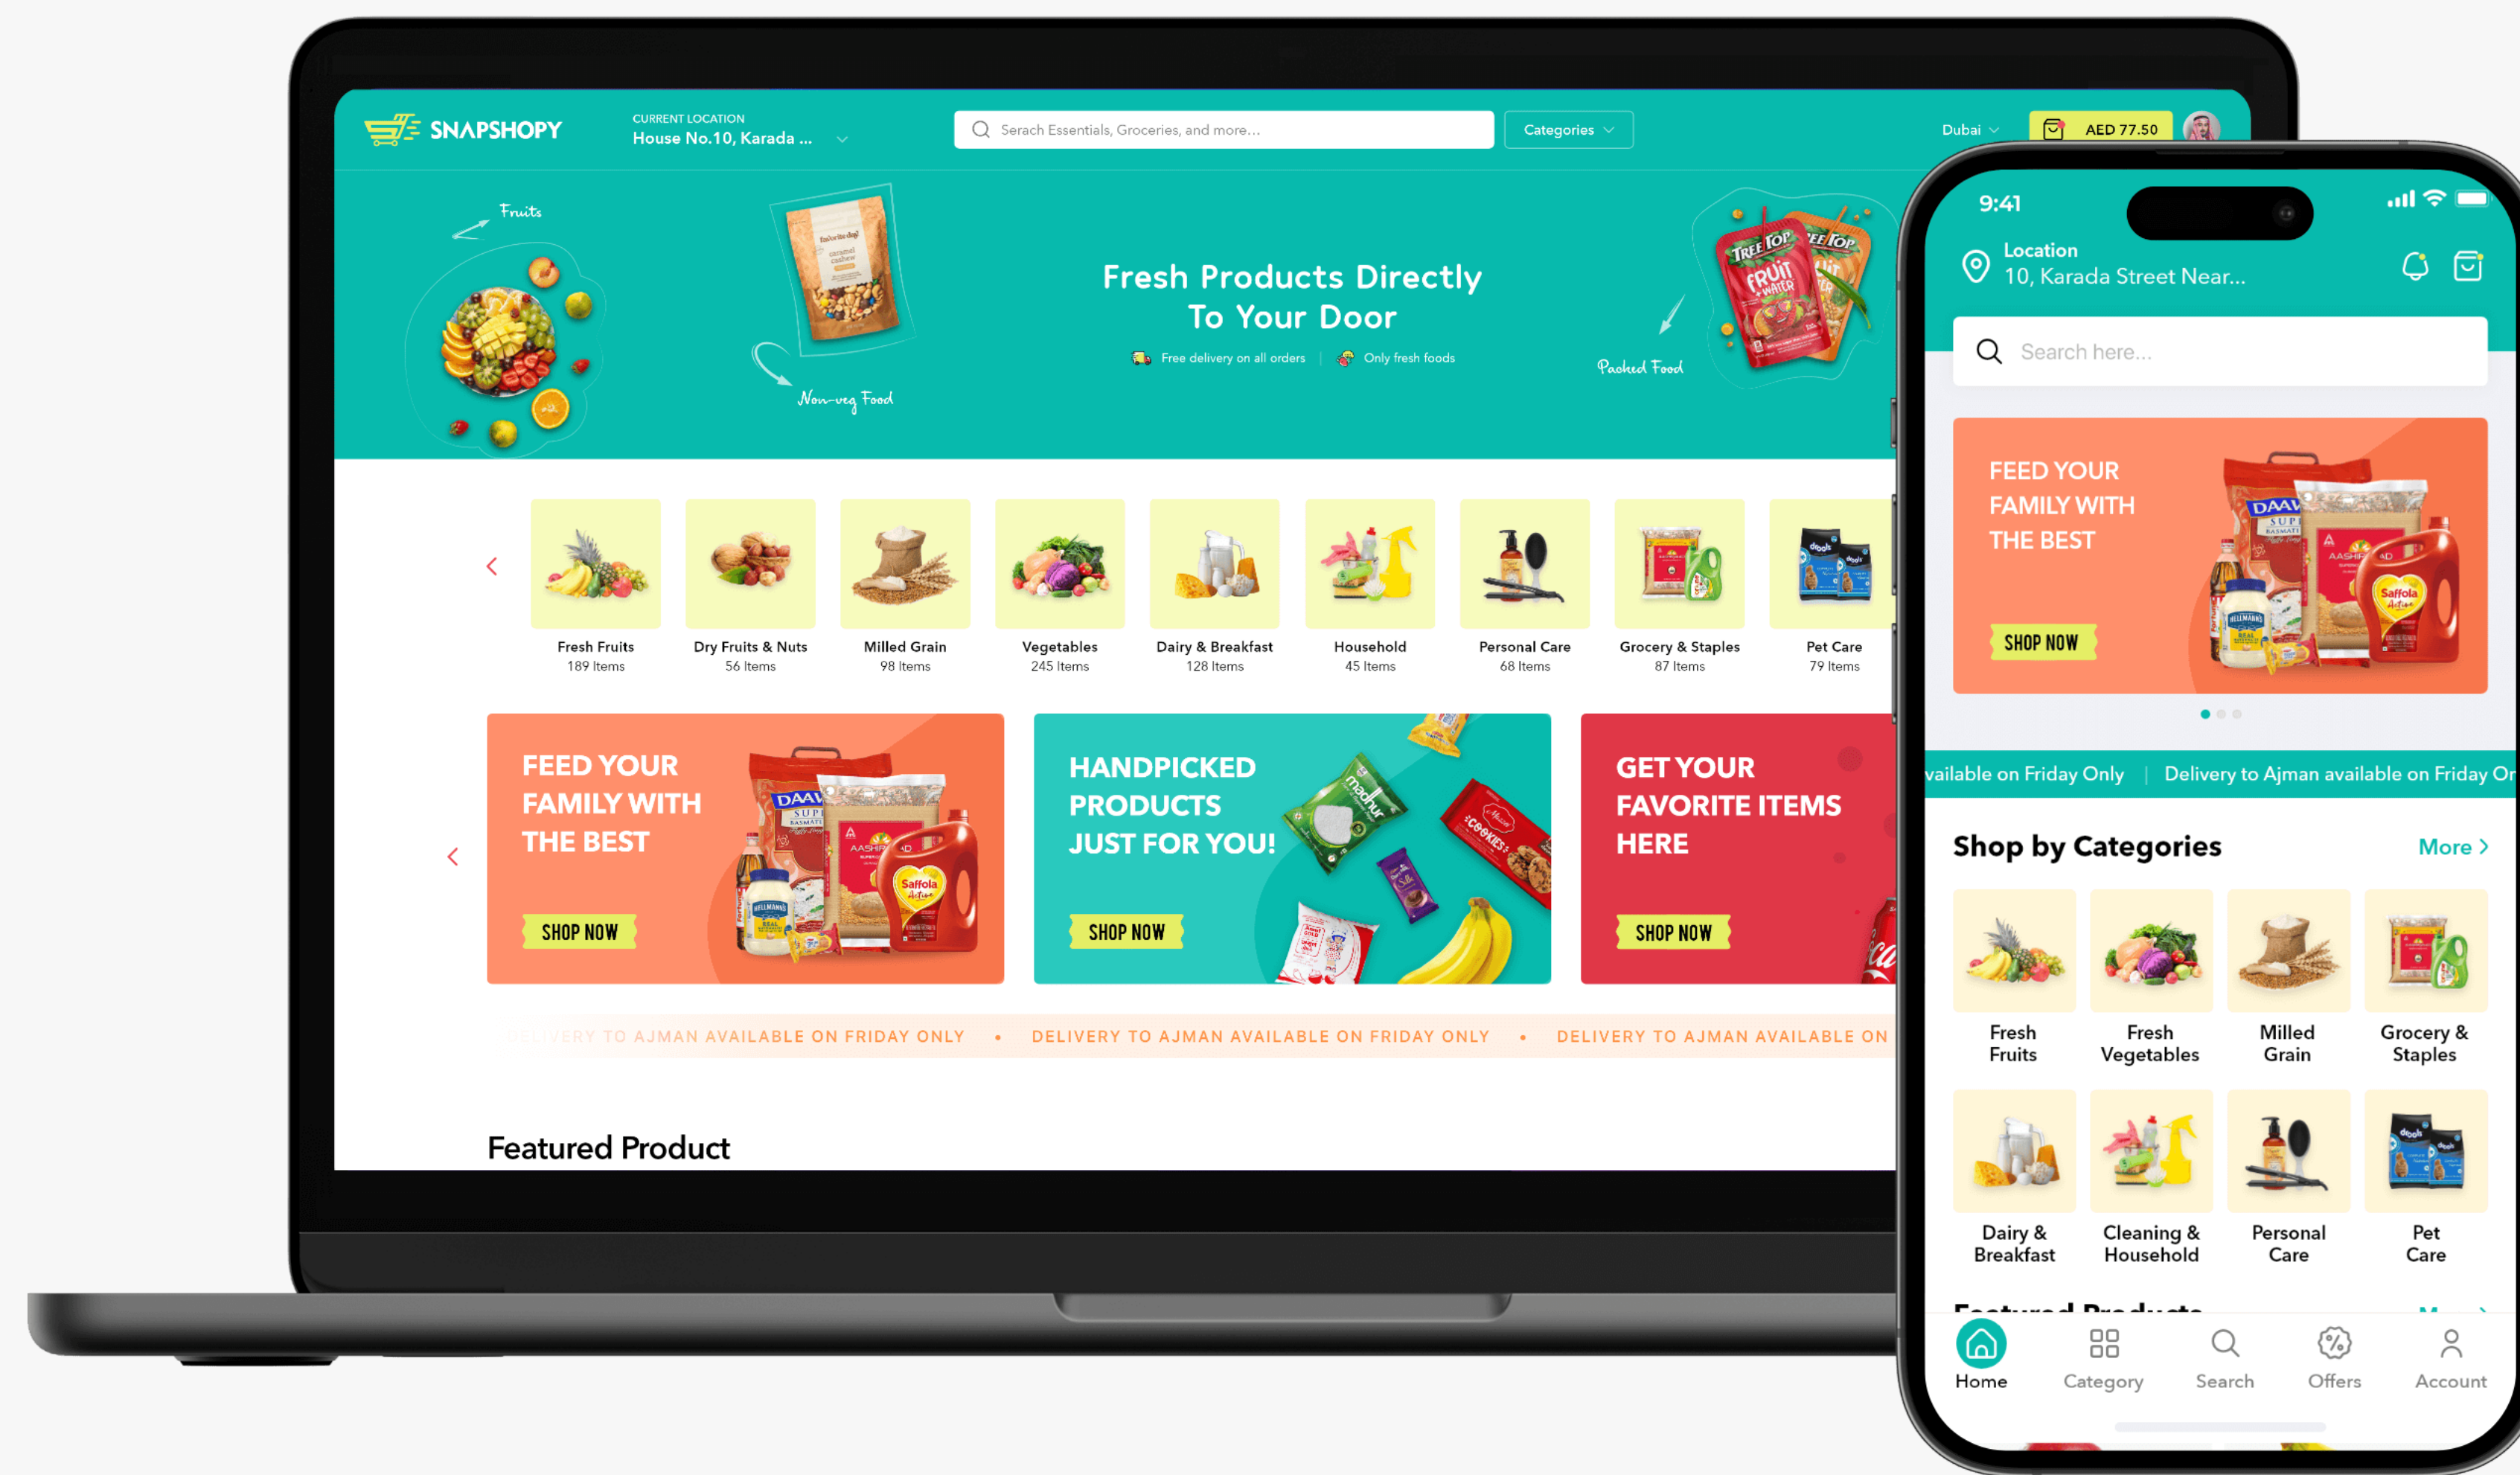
SNAPSHOPY

CURRENT LOCATION
House No.10, Karada ...

Serach Essentials, Groceries, and more...

Categories

Dubai

AED 77.50

Fruits

Non-veg Food

Fresh Products Directly To Your Door

Free delivery on all orders | Only fresh foods

Packed Food

Fresh Fruits
189 Items

Dry Fruits & Nuts
56 Items

Milled Grain
98 Items

Vegetables
245 Items

Dairy & Breakfast
128 Items

Household
45 Items

Personal Care
68 Items

Grocery & Staples
87 Items

Pet Care
79 Items

FEED YOUR FAMILY WITH THE BEST

SHOP NOW

HANDPICKED PRODUCTS JUST FOR YOU!

SHOP NOW

GET YOUR FAVORITE ITEMS HERE

SHOP NOW

DELIVERY TO AJMAN AVAILABLE ON FRIDAY ONLY • DELIVERY TO AJMAN AVAILABLE ON FRIDAY ONLY • DELIVERY TO AJMAN AVAILABLE ON

Featured Product

9:41

Location
10, Karada Street Near...

Search here...

FEED YOUR FAMILY WITH THE BEST

SHOP NOW

vailable on Friday Only | Delivery to Ajman available on Friday Or

Shop by Categories

More >

Fresh Fruits

Fresh Vegetables

Milled Grain

Grocery & Staples

Dairy & Breakfast

Cleaning & Household

Personal Care

Pet Care

Home

Category

Search

Offers

Account